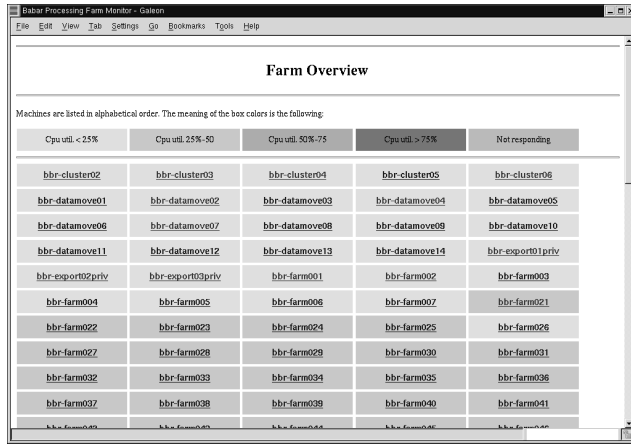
Babar Processing Farm Monitor - Galeon

File Edit View Tab Settings Go Bookmarks Tools Help

Farm Overview

Machines are listed in alphabetical order. The meaning of the box colors is the following:

| Cpu util. < 25% | Cpu util. 25%-50 | Cpu util. 50%-75 | Cpu util. > 75% | Not responding |
|---|---|---|---|---|

| bbr-cluster02 | bbr-cluster03 | bbr-cluster04 | bbr-cluster05 | bbr-cluster06 |
|---|---|---|---|---|
| bbr-datamove01 | bbr-datamove02 | bbr-datamove03 | bbr-datamove04 | bbr-datamove05 |
| bbr-datamove06 | bbr-datamove07 | bbr-datamove08 | bbr-datamove09 | bbr-datamove10 |
| bbr-datamove11 | bbr-datamove12 | bbr-datamove13 | bbr-datamove14 | bbr-export01priv |
| bbr-export02priv | bbr-export03priv | bbr-farm001 | bbr-farm002 | bbr-farm003 |
| bbr-farm004 | bbr-farm005 | bbr-farm006 | bbr-farm007 | bbr-farm021 |
| bbr-farm022 | bbr-farm023 | bbr-farm024 | bbr-farm025 | bbr-farm026 |
| bbr-farm027 | bbr-farm028 | bbr-farm029 | bbr-farm030 | bbr-farm031 |
| bbr-farm032 | bbr-farm033 | bbr-farm034 | bbr-farm035 | bbr-farm036 |
| bbr-farm037 | bbr-farm038 | bbr-farm039 | bbr-farm040 | bbr-farm041 |
| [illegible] | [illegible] | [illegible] | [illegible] | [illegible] |